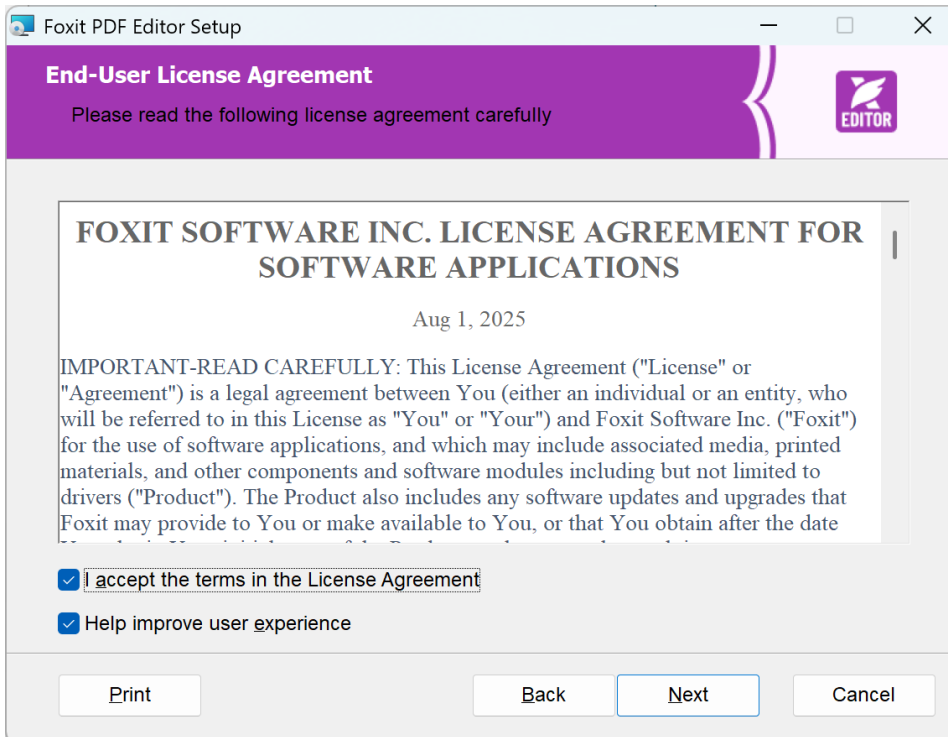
Foxit PDF Editor Setup

End-User License Agreement

Please read the following license agreement carefully

EDITOR

FOXIT SOFTWARE INC. LICENSE AGREEMENT FOR SOFTWARE APPLICATIONS

Aug 1, 2025

IMPORTANT-READ CAREFULLY: This License Agreement ("License" or "Agreement") is a legal agreement between You (either an individual or an entity, who will be referred to in this License as "You" or "Your") and Foxit Software Inc. ("Foxit") for the use of software applications, and which may include associated media, printed materials, and other components and software modules including but not limited to drivers ("Product"). The Product also includes any software updates and upgrades that Foxit may provide to You or make available to You, or that You obtain after the date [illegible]

I accept the terms in the License Agreement

Help improve user experience

Print

Back

Next

Cancel